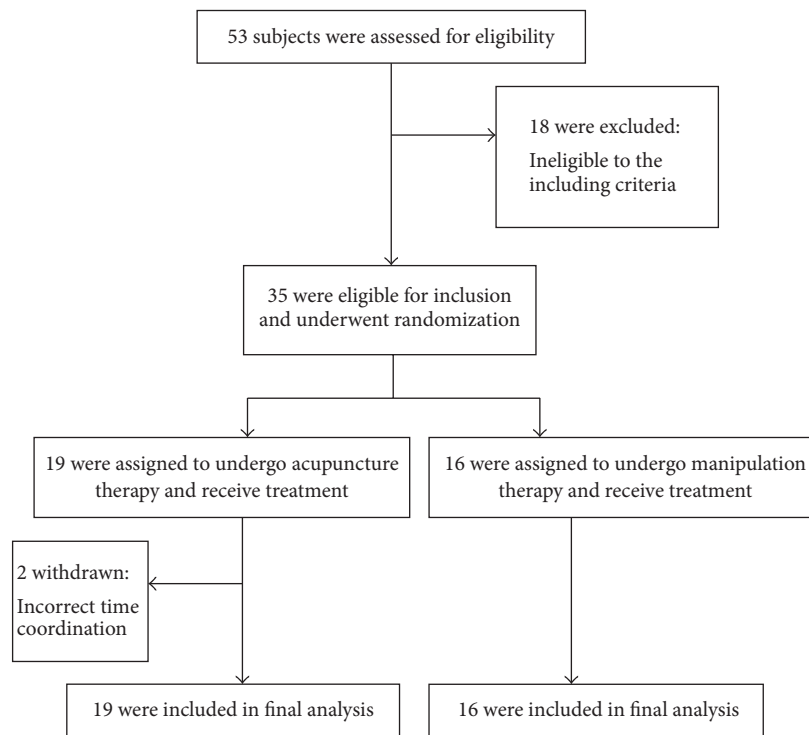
53 subjects were assessed for eligibility

18 were excluded:
Ineligible to the including criteria

35 were eligible for inclusion and underwent randomization

19 were assigned to undergo acupuncture therapy and receive treatment

16 were assigned to undergo manipulation therapy and receive treatment

2 withdrawn:
Incorrect time coordination

19 were included in final analysis

16 were included in final analysis